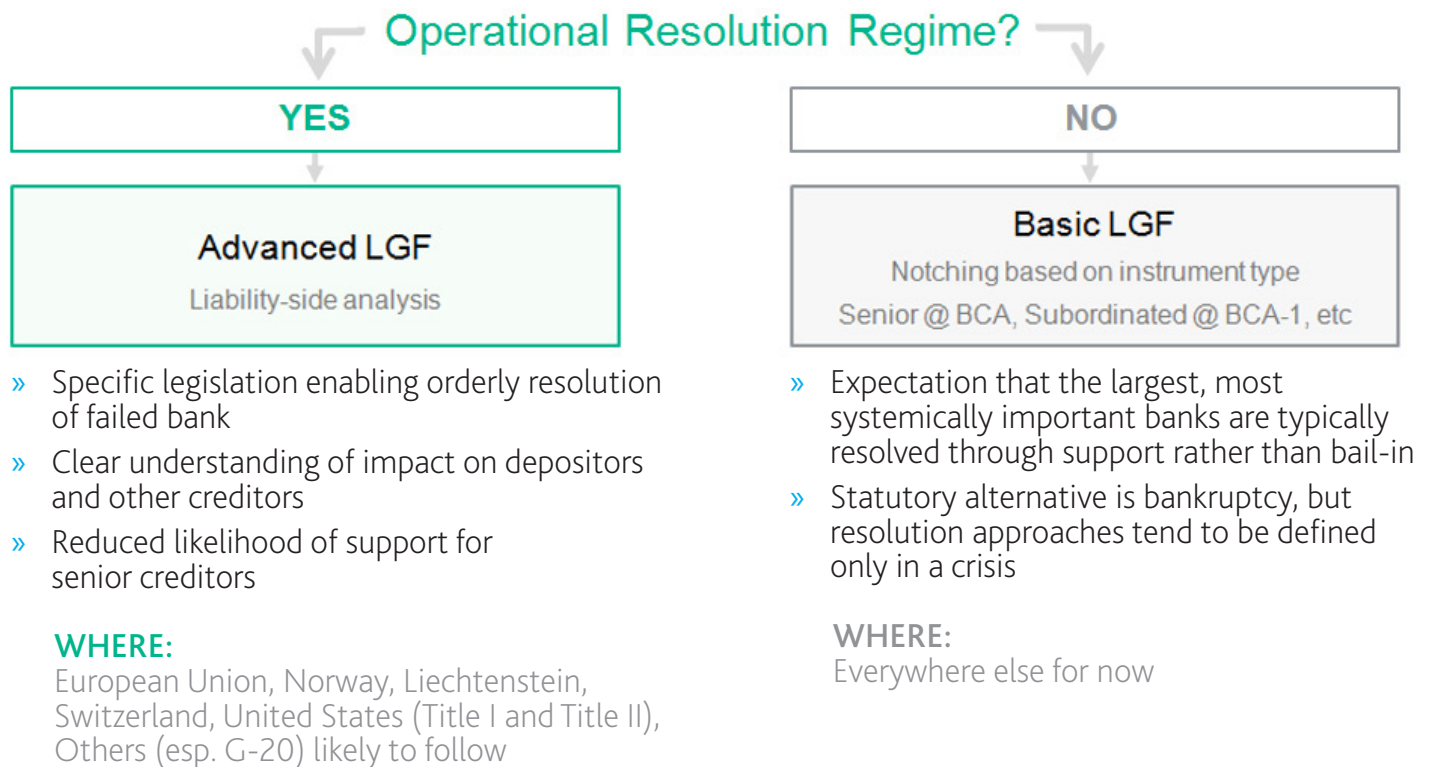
Operational Resolution Regime?

YES

Advanced LGF

Liability-side analysis

» Specific legislation enabling orderly resolution of failed bank

» Clear understanding of impact on depositors and other creditors

» Reduced likelihood of support for senior creditors

WHERE:
European Union, Norway, Liechtenstein, Switzerland, United States (Title I and Title II), Others (esp. G-20) likely to follow

NO

Basic LGF

Notching based on instrument type

Senior @ BCA, Subordinated @ BCA-1, etc

» Expectation that the largest, most systemically important banks are typically resolved through support rather than bail-in

» Statutory alternative is bankruptcy, but resolution approaches tend to be defined only in a crisis

WHERE:
Everywhere else for now